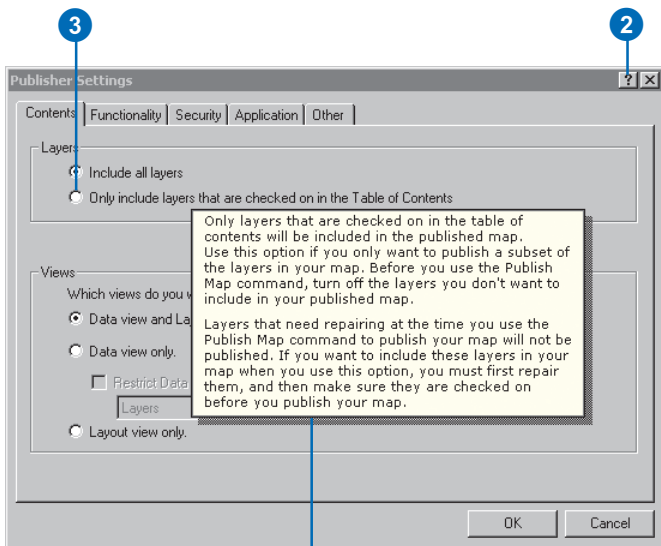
3

2

Publisher Settings

?

Contents | Functionality | Security | Application | Other

Layers

Include all layers

Only include layers that are checked on in the Table of Contents

Only layers that are checked on in the table of contents will be included in the published map. Use this option if you only want to publish a subset of the layers in your map. Before you use the Publish Map command, turn off the layers you don't want to include in your published map.

Layers that need repairing at the time you use the Publish Map command to publish your map will not be published. If you want to include these layers in your map when you use this option, you must first repair them, and then make sure they are checked on before you publish your map.

Views

Which views do you w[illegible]

Data view and La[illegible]

Data view only.

Restrict Data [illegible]

Layers

Layout view only.

OK

Cancel